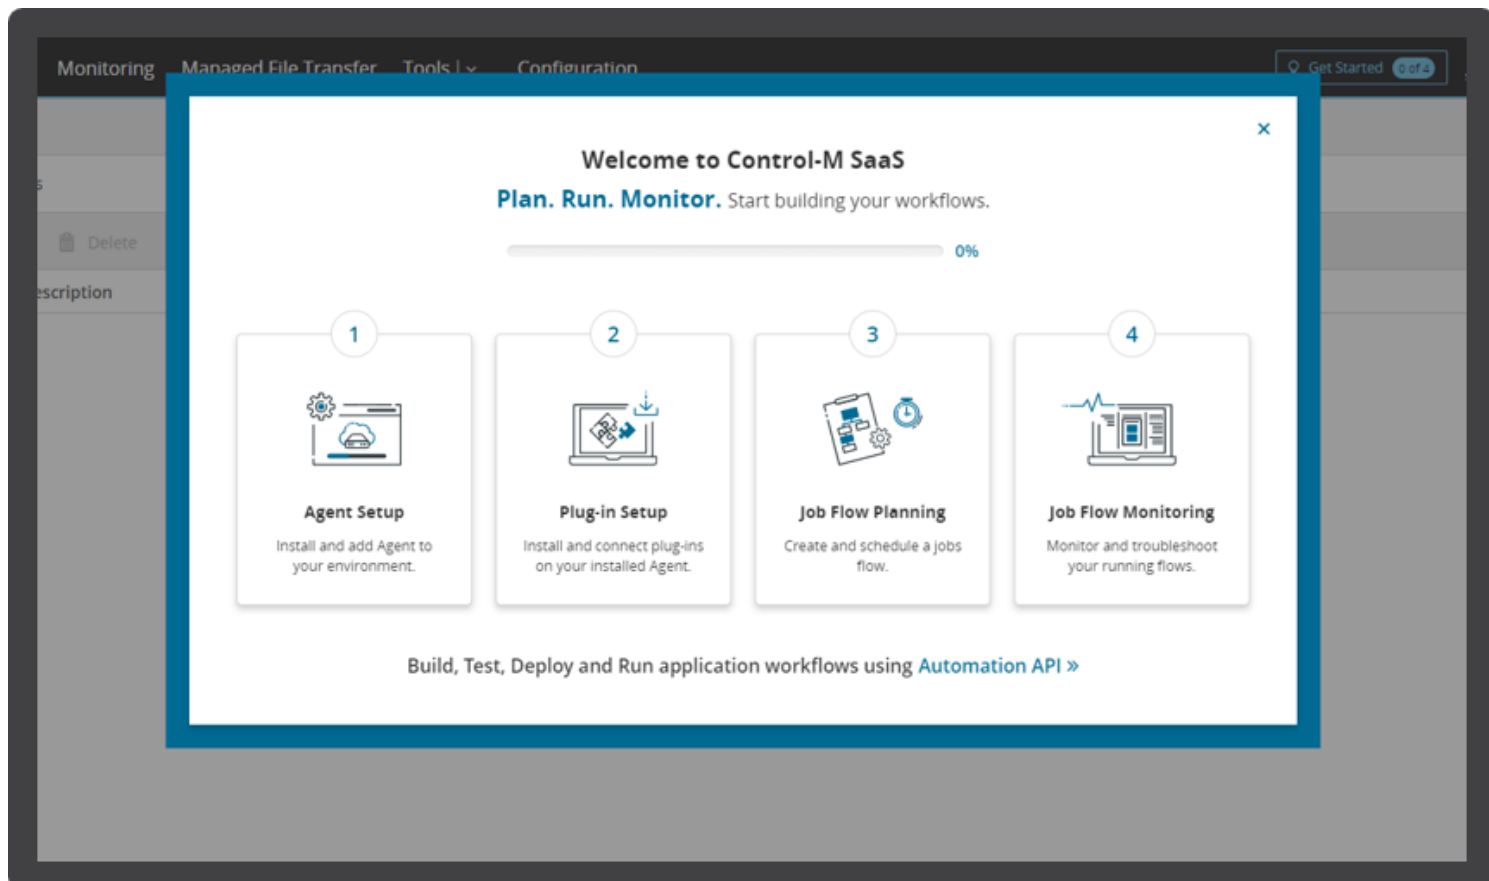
Monitoring Managed File Transfer Tools | Configuration

Get Started 0 of 4

Delete

escription

×

Welcome to Control-M SaaS

Plan. Run. Monitor. Start building your workflows.

0%

1

Agent Setup

Install and add Agent to your environment.

2

Plug-in Setup

Install and connect plug-ins on your installed Agent.

3

Job Flow Planning

Create and schedule a jobs flow.

4

Job Flow Monitoring

Monitor and troubleshoot your running flows.

Build, Test, Deploy and Run application workflows using Automation API »